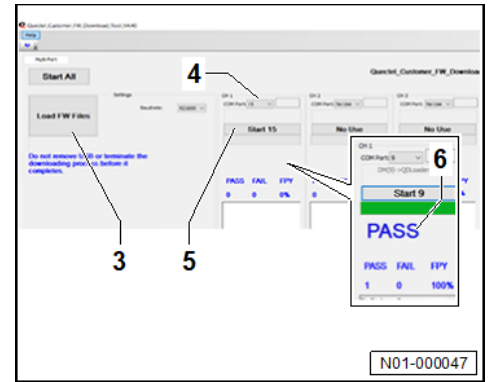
Quectel_Customer_FW_Download_Tool_V4.40

Help

Multi Port

Start All

Quectel_Customer_FW_Downlo

Settings

Baudrate 921600

Load FW Files

Do not remove USB or terminate the downloading process before it completes.

4

CH 1
COM Port 15

CH 2
COM Port No Use

CH 3
COM Port No Use

Start 15

No Use

No Use

PASS FAIL FPY
0 0 0%

CH 1
COM Port 9
DM(9)->QDLoader

Start 9

6

PASS

PASS FAIL FPY
1 0 100%

3

5

N01-000047